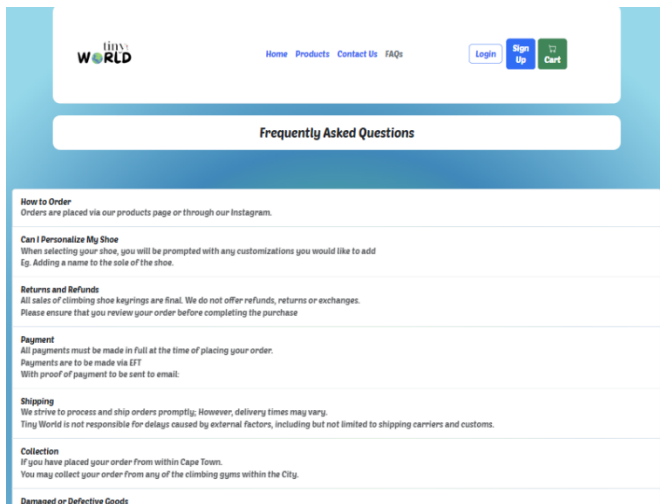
tiny WORLD

Home Products Contact Us FAQs

Login Sign Up Cart

Frequently Asked Questions

How to Order
Orders are placed via our products page or through our Instagram.

Can I Personalize My Shoe
When selecting your shoe, you will be prompted with any customizations you would like to add
Eg. Adding a name to the sole of the shoe.

Returns and Refunds
All sales of climbing shoe keyrings are final. We do not offer refunds, returns or exchanges.
Please ensure that you review your order before completing the purchase

Payment
All payments must be made in full at the time of placing your order.
Payments are to be made via EFT
With proof of payment to be sent to email:

Shipping
We strive to process and ship orders promptly; However, delivery times may vary.
Tiny World is not responsible for delays caused by external factors, including but not limited to shipping carriers and customs.

Collection
If you have placed your order from within Cape Town.
You may collect your order from any of the climbing gyms within the City.

Damaged or Defective Goods